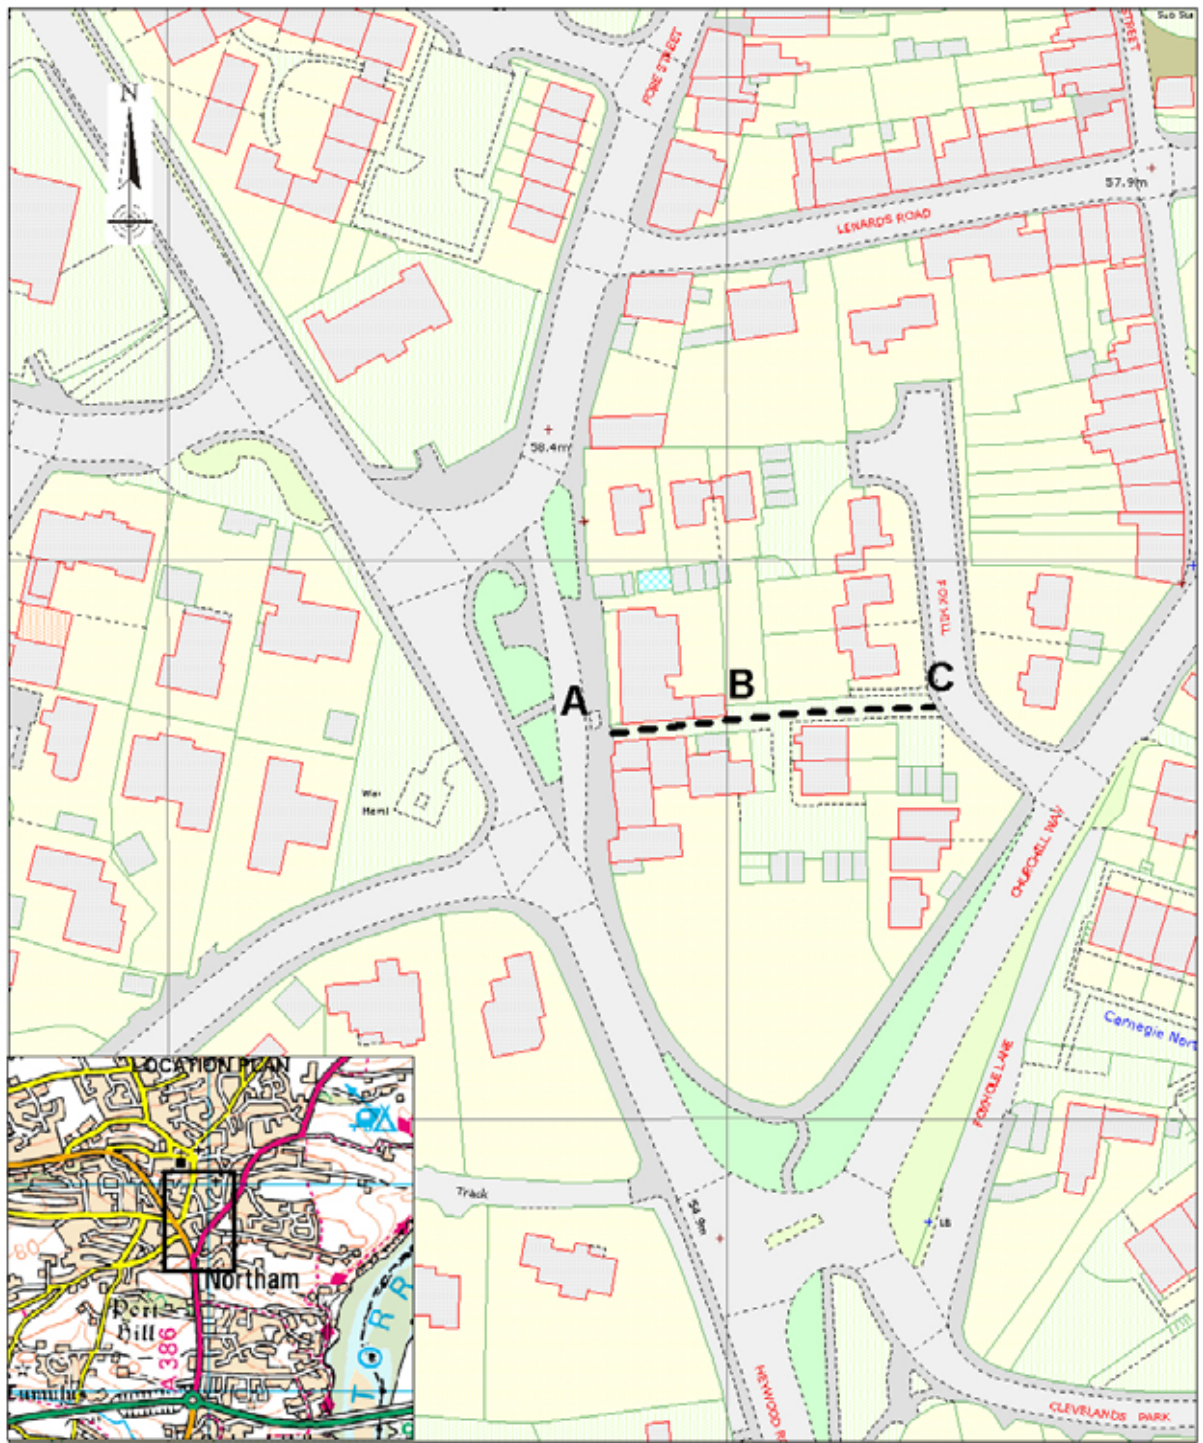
N

Sub Sta

FORE STREET

STREET

57.9m

LENARDS ROAD

58.4m

FOXHILL

A

B

C

War Meml

CHURCHILL WAY

Carnegie Nort

FOXHOLE LANE

Track

54.9m

LB

HEWOOD R

CLEVELANDS PARK

LOCATION PLAN

Northam

Port Hill

A 386

Tumulus

80